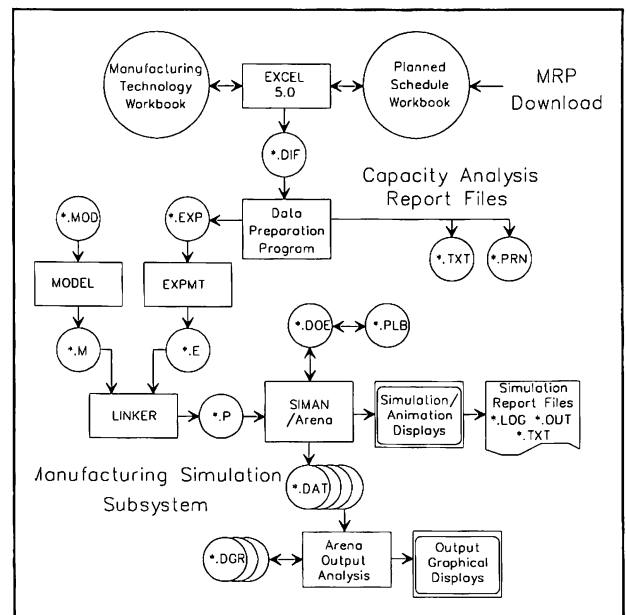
Manufacturing Technology Workbook

EXCEL 5.0

Planned Schedule Workbook

MRP Download

*.DIF

Capacity Analysis Report Files

*.MOD

*.EXP

Data Preparation Program

*.TXT

*.PRN

MODEL

EXPMT

*.DOE

*.PLB

*.M

*.E

LINKER

*.P

SIMAN /Arena

Simulation/ Animation Displays

Simulation Report Files *.LOG *.OUT *.TXT

Manufacturing Simulation Subsystem

*.DAT

*.DGR

Arena Output Analysis

Output Graphical Displays